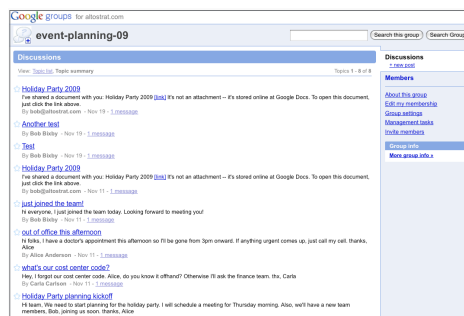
Google groups for altostrat.com

event-planning-09

Search this group | Search Group

Discussions

View: Topic list, Topic summary

Topics 1 - 8 of 8

Holiday Party 2009
I've shared a document with you: Holiday Party 2009 [link] It's not an attachment -- it's stored online at Google Docs. To open this document, just click the link above.
By bob@altostrat.com - Nov 19 - 1 message

Another test
By Bob Bixby - Nov 19 - 1 message

Test
By Bob Bixby - Nov 19 - 1 message

Holiday Party 2009
I've shared a document with you: Holiday Party 2009 [link] It's not an attachment -- it's stored online at Google Docs. To open this document, just click the link above.
By bob@altostrat.com - Nov 11 - 1 message

just joined the team!
hi everyone, I just joined the team today. Looking forward to meeting you!
By Bob Bixby - Nov 11 - 1 message

out of office this afternoon
hi folks, I have a doctor's appointment this afternoon so I'll be gone from 3pm onward. If anything urgent comes up, just call my cell. thanks, Alice
By Alice Anderson - Nov 11 - 1 message

what's our cost center code?
Hey, I forgot our cost center code. Alice, do you know it offhand? Otherwise I'll ask the finance team. thx, Carla
By Carla Carlson - Nov 11 - 1 message

Holiday Party planning kickoff
Hi team. We need to start planning for the holiday party. I will schedule a meeting for Thursday morning. Also, we'll have a new team members, Bob, joining us soon. thanks, Alice

Discussions
+ new post

Members

About this group
Edit my membership
Group settings
Management tasks
Invite members

Group info
More group info »